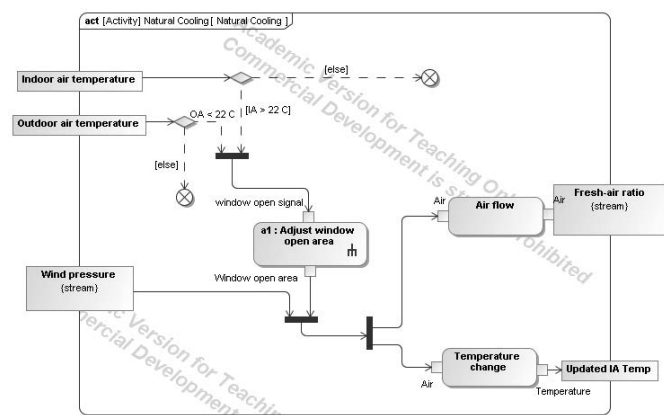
act [Activity] Natural Cooling [ Natural Cooling ]

Academic Version for Teaching Only
Commercial Development is strictly prohibited

Indoor air temperature

[else]

Outdoor air temperature

OA < 22 C

[IA > 22 C]

[else]

window open signal

a1 : Adjust window open area

Window open area

Air

Air flow

Air

Fresh-air ratio
{stream}

Wind pressure
{stream}

Academic Version for Teaching Only
Commercial Development

Temperature change

Air

Temperature

Updated IA Temp